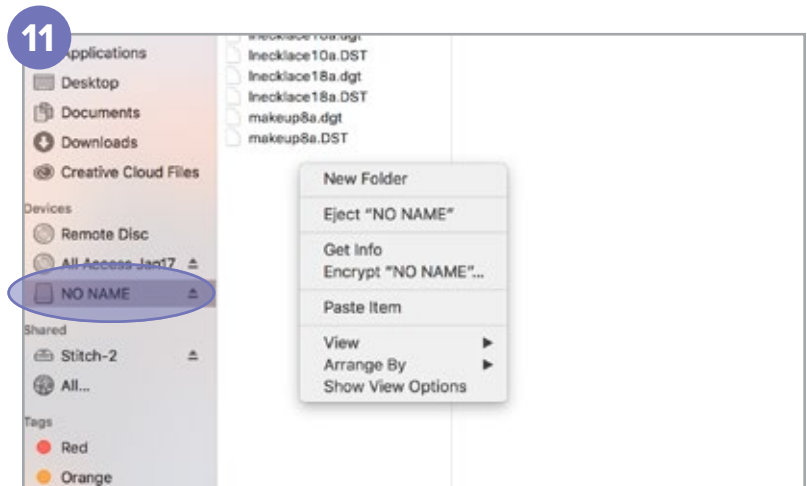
11

Applications
Desktop
Documents
Downloads
Creative Cloud Files
Devices
Remote Disc
All Access Jan17
NO NAME
Shared
Stitch-2
All...
Tags
Red
Orange

lnecklace10a.dgt
lnecklace10a.DST
lnecklace18a.dgt
lnecklace18a.DST
makeup8a.dgt
makeup8a.DST

New Folder
Eject "NO NAME"
Get Info
Encrypt "NO NAME"...
Paste Item
View
Arrange By
Show View Options